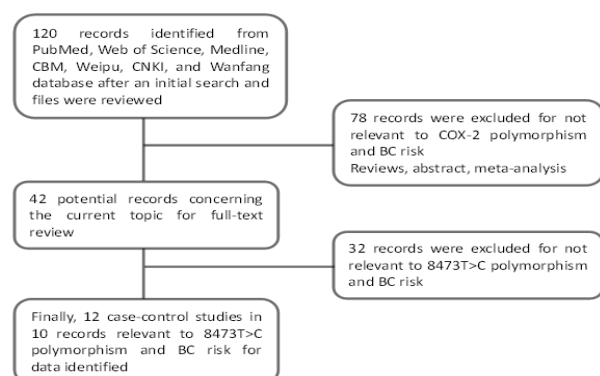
120 records identified from PubMed, Web of Science, Medline, CBM, Weipu, CNKI, and Wanfang database after an initial search and files were reviewed

78 records were excluded for not relevant to COX-2 polymorphism and BC risk
Reviews, abstract, meta-analysis

42 potential records concerning the current topic for full-text review

32 records were excluded for not relevant to 8473T>C polymorphism and BC risk

Finally, 12 case-control studies in 10 records relevant to 8473T>C polymorphism and BC risk for data identified